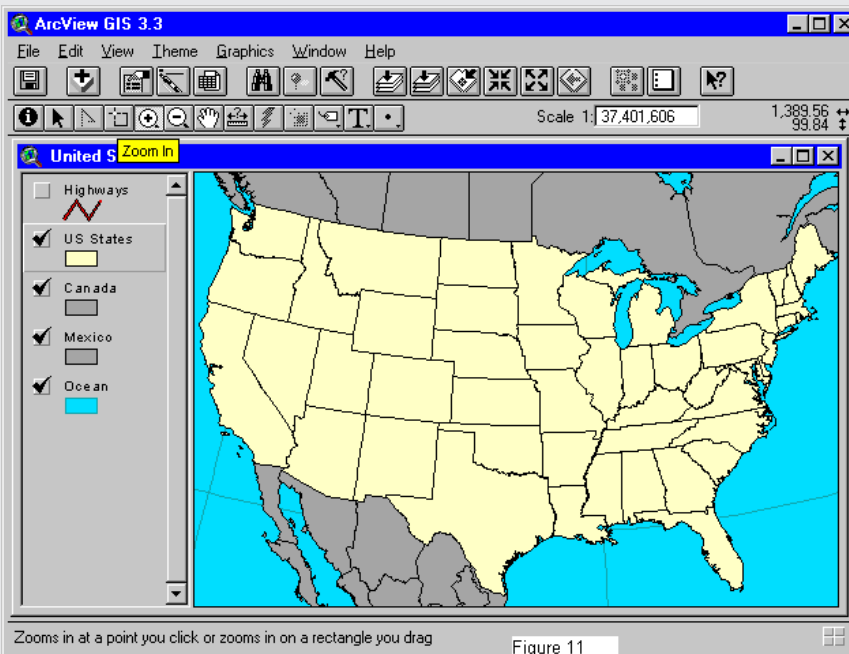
ArcView GIS 3.3

File Edit View Theme Graphics Window Help

Scale 1: 37,401,606

1,389.56
99.84

United S Zoom In

Highways

US States

Canada

Mexico

Ocean

Zooms in at a point you click or zooms in on a rectangle you drag

Figure 11